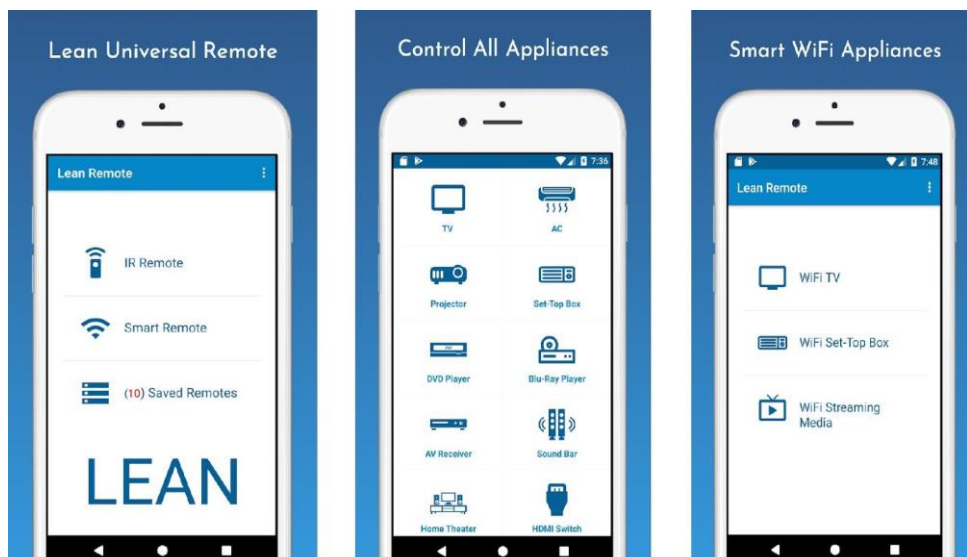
Lean Universal Remote

Lean Remote

IR Remote

Smart Remote

(10) Saved Remotes

LEAN

Control All Appliances

7:36

TV

AC

Projector

Set-Top Box

DVD Player

Blu-Ray Player

AV Receiver

Sound Bar

Home Theater

HDMI Switch

Smart WiFi Appliances

7:48

Lean Remote

WiFi TV

WiFi Set-Top Box

WiFi Streaming Media